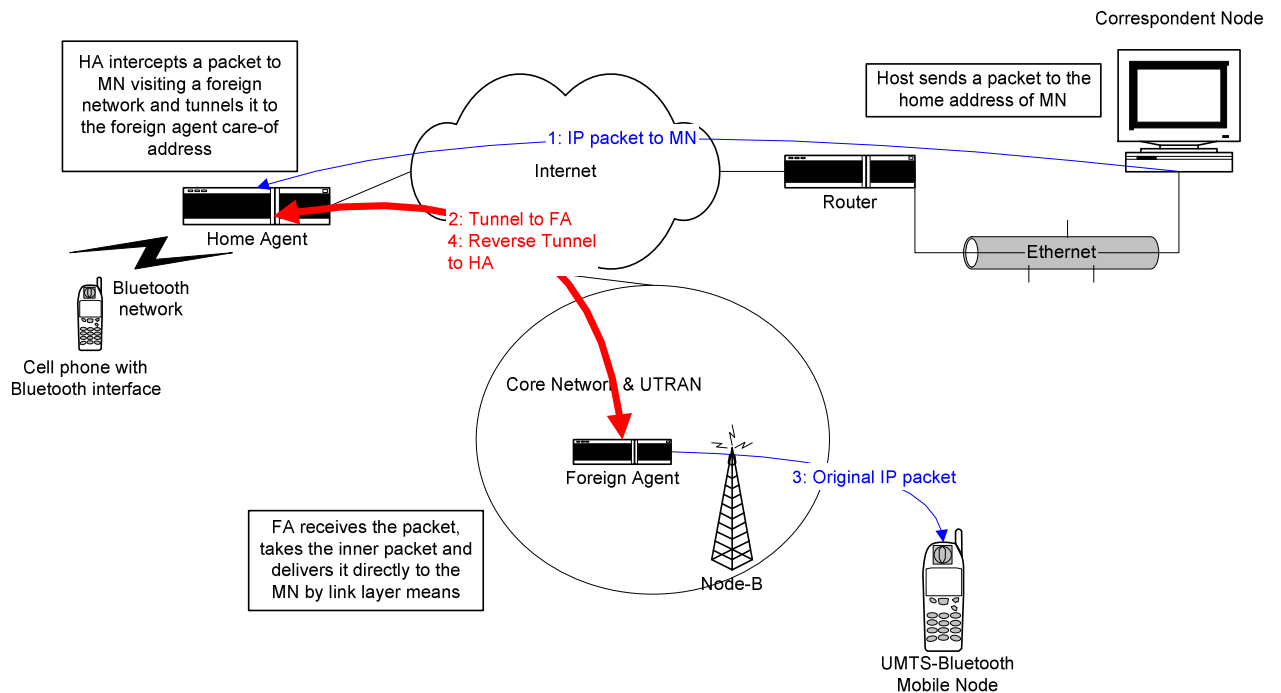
Correspondent Node

HA intercepts a packet to MN visiting a foreign network and tunnels it to the foreign agent care-of address

Host sends a packet to the home address of MN

1: IP packet to MN

Internet

Router

2: Tunnel to FA
4: Reverse Tunnel to HA

Home Agent

Ethernet

Bluetooth network

Cell phone with Bluetooth interface

Core Network & UTRAN

Foreign Agent

3: Original IP packet

FA receives the packet, takes the inner packet and delivers it directly to the MN by link layer means

Node-B

UMTS-Bluetooth Mobile Node